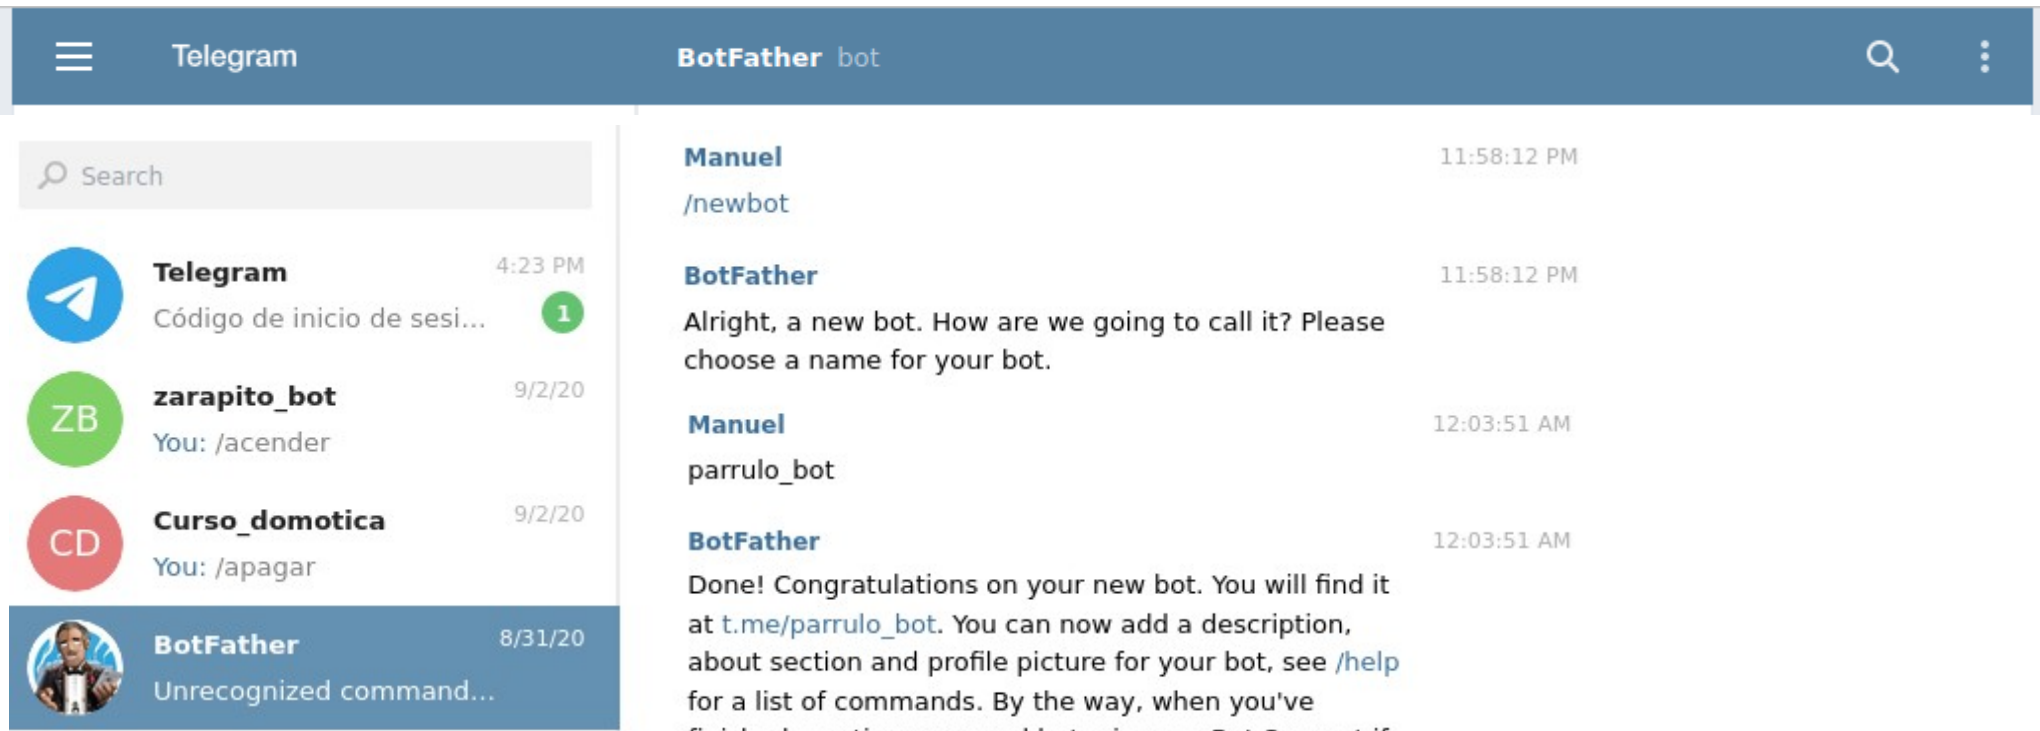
Telegram

BotFather bot

Search

Telegram
4:23 PM
Código de inicio de sesi...
1

ZB
zarapito_bot
9/2/20
You: /acender

CD
Curso_domotica
9/2/20
You: /apagar

BotFather
8/31/20
Unrecognized command...

Manuel
11:58:12 PM
/newbot

BotFather
11:58:12 PM
Alright, a new bot. How are we going to call it? Please choose a name for your bot.

Manuel
12:03:51 AM
parrulo_bot

BotFather
12:03:51 AM
Done! Congratulations on your new bot. You will find it at t.me/parrulo_bot. You can now add a description, about section and profile picture for your bot, see /help for a list of commands. By the way, when you've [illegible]